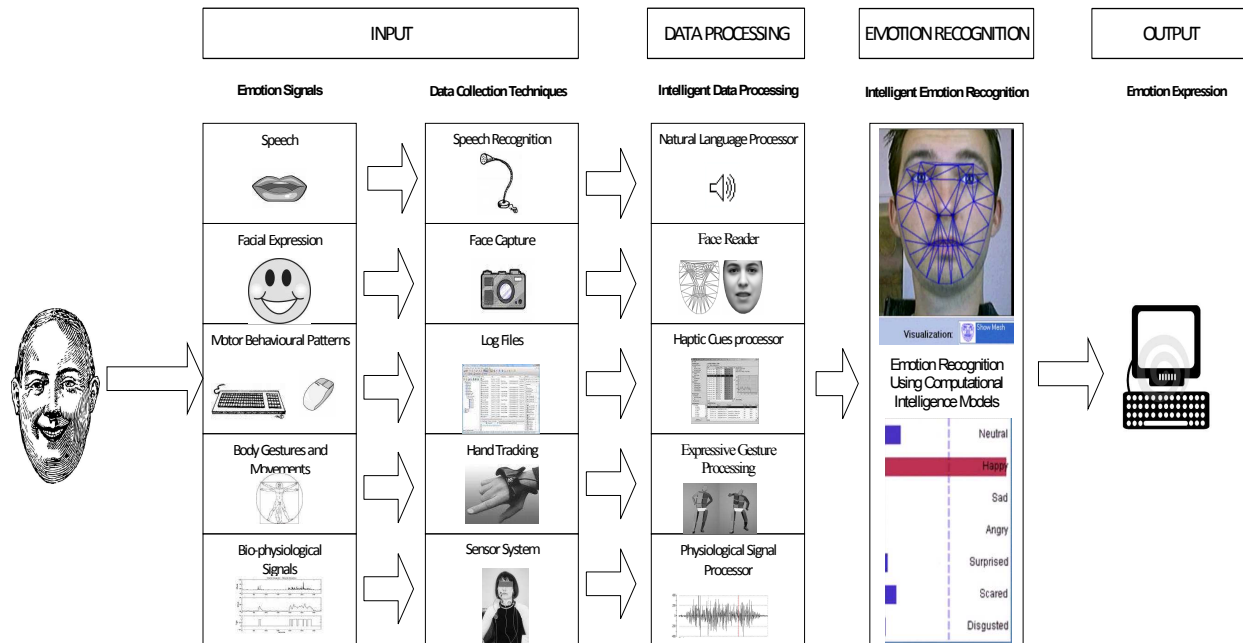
INPUT

DATA PROCESSING

EMOTION RECOGNITION

OUTPUT

Emotion Signals

Data Collection Techniques

Intelligent Data Processing

Intelligent Emotion Recognition

Emotion Expression

Speech

Speech Recognition

Natural Language Processor

Facial Expression

Face Capture

Face Reader

Motor Behavioural Patterns

Log Files

Haptic Cues processor

Body Gestures and Movements

Hand Tracking

Expressive Gesture Processing

Bio-physiological Signals

Sensor System

Physiological Signal Processor

Visualization: Show Mesh

Emotion Recognition Using Computational Intelligence Models

Neutral

Happy

Sad

Angry

Surprised

Scared

Disgusted